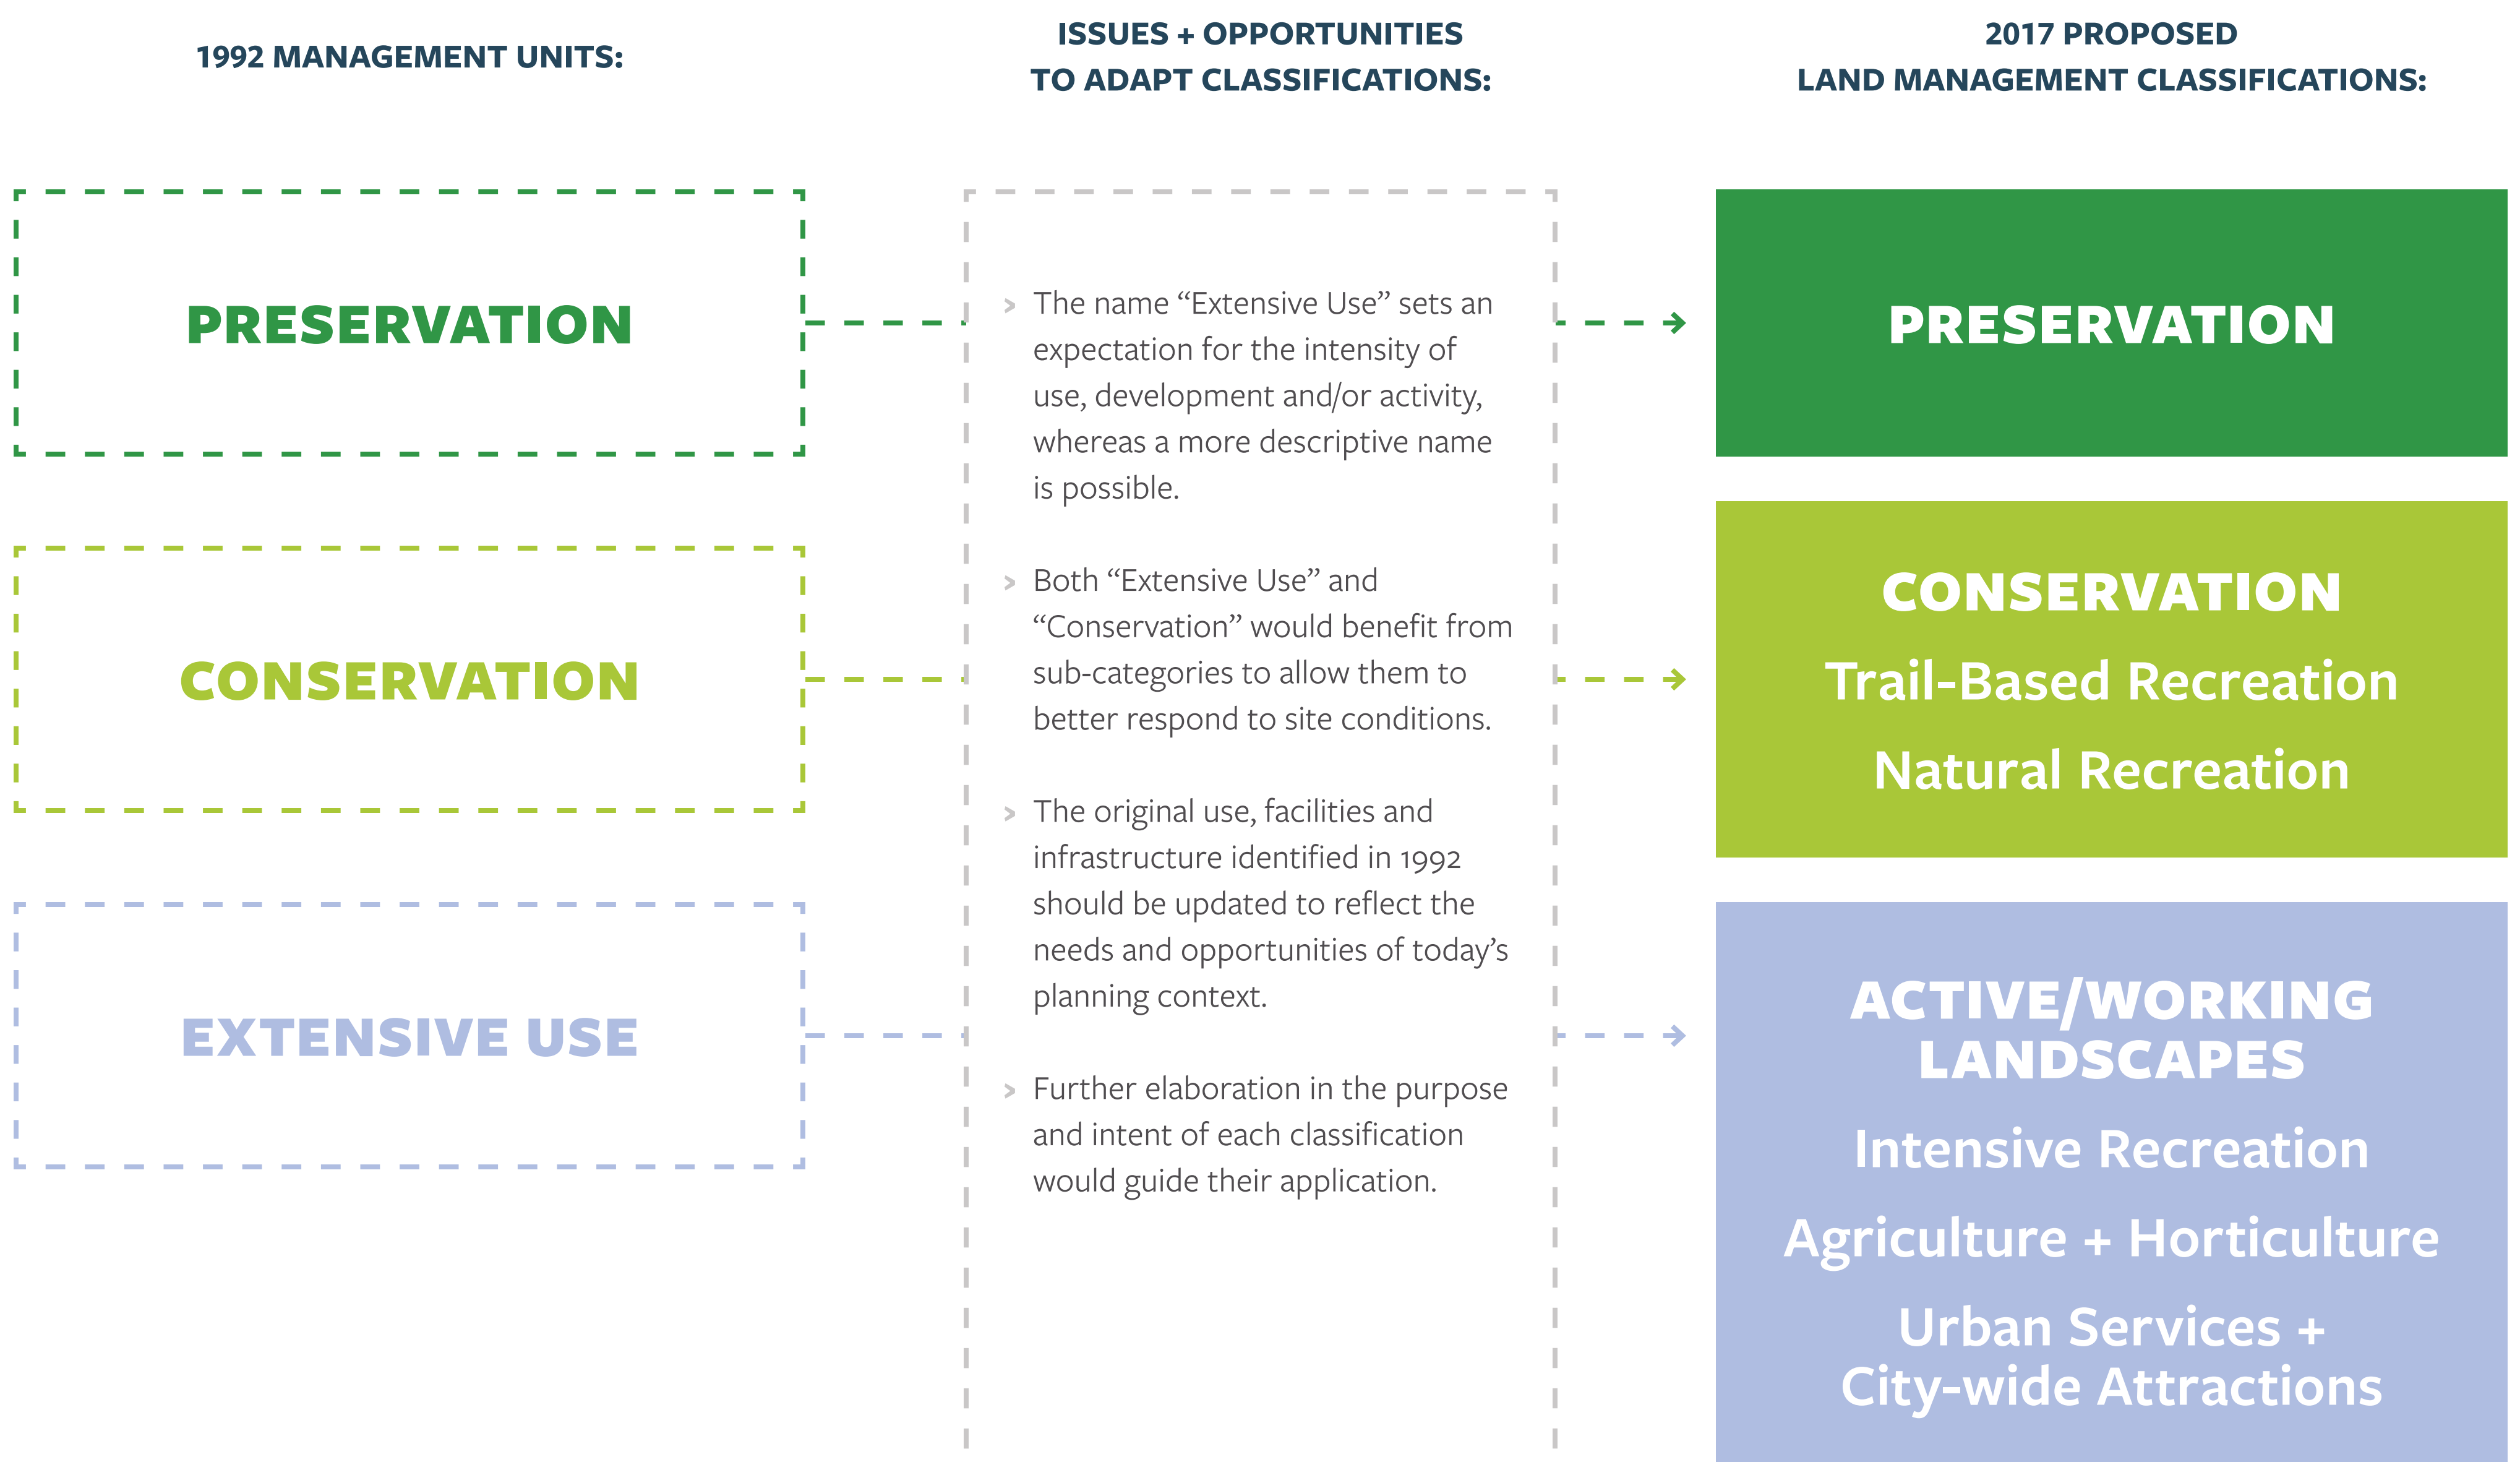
1992 MANAGEMENT UNITS:

PRESERVATION

CONSERVATION

EXTENSIVE USE

ISSUES + OPPORTUNITIES TO ADAPT CLASSIFICATIONS:

> The name “Extensive Use” sets an expectation for the intensity of use, development and/or activity, whereas a more descriptive name is possible.

> Both “Extensive Use” and “Conservation” would benefit from sub-categories to allow them to better respond to site conditions.

> The original use, facilities and infrastructure identified in 1992 should be updated to reflect the needs and opportunities of today’s planning context.

> Further elaboration in the purpose and intent of each classification would guide their application.

2017 PROPOSED LAND MANAGEMENT CLASSIFICATIONS:

PRESERVATION

CONSERVATION
Trail-Based Recreation
Natural Recreation

ACTIVE/WORKING LANDSCAPES
Intensive Recreation
Agriculture + Horticulture
Urban Services + City-wide Attractions